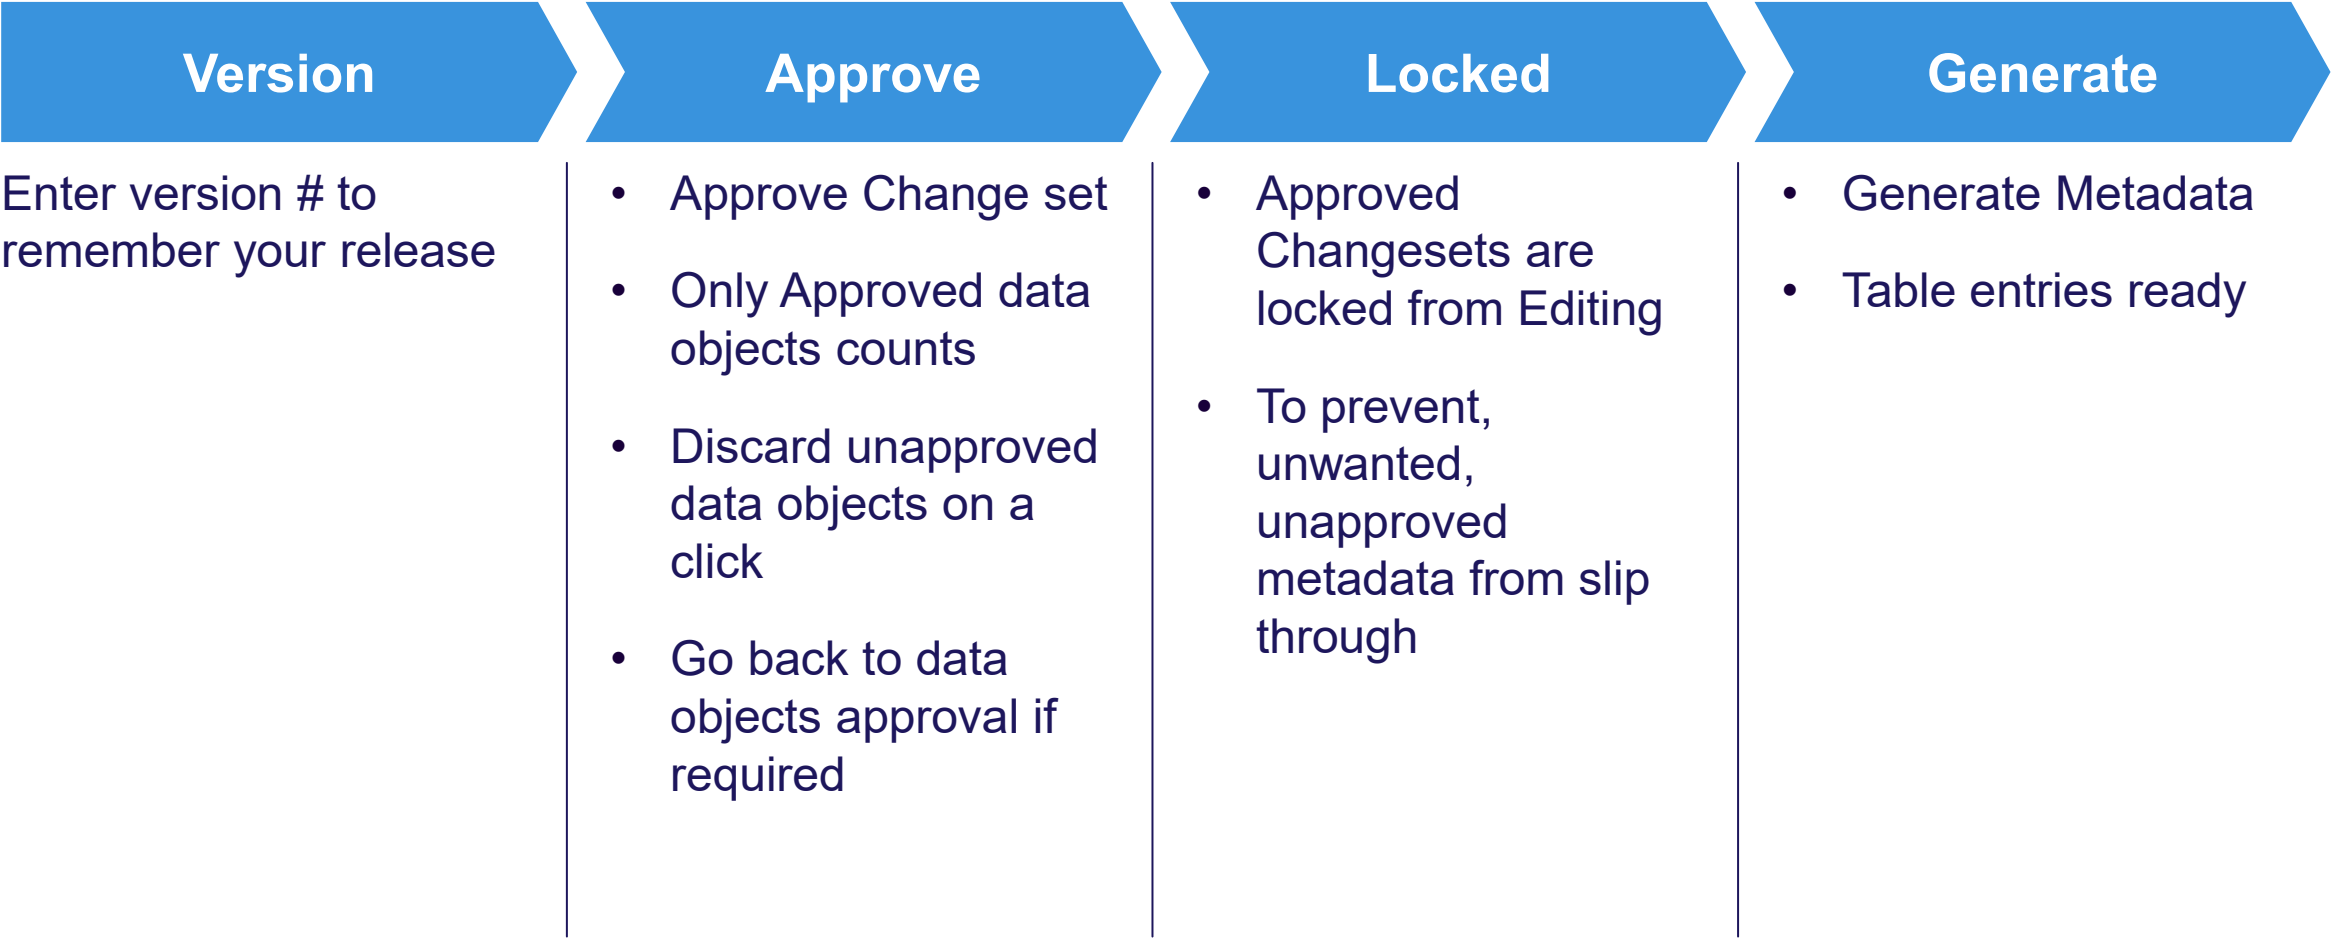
Version

Enter version # to remember your release

Approve

- Approve Change set
- Only Approved data objects counts
- Discard unapproved data objects on a click
- Go back to data objects approval if required

Locked

- Approved Changesets are locked from Editing
- To prevent, unwanted, unapproved metadata from slip through

Generate

- Generate Metadata
- Table entries ready